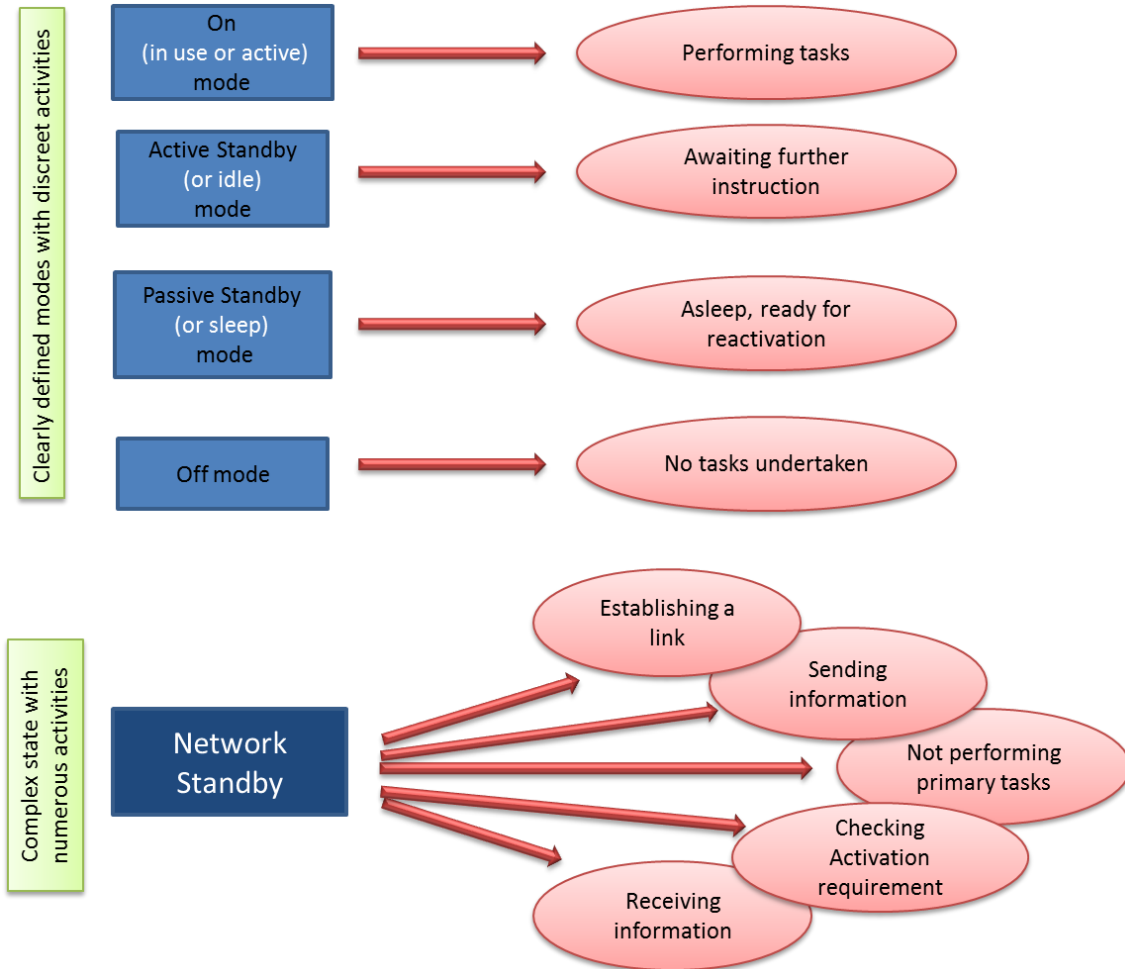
Clearly defined modes with discreet activities

On (in use or active) mode

Performing tasks

Active Standby (or idle) mode

Awaiting further instruction

Passive Standby (or sleep) mode

Asleep, ready for reactivation

Off mode

No tasks undertaken

Complex state with numerous activities

Network Standby

Establishing a link

Sending information

Not performing primary tasks

Checking Activation requirement

Receiving information